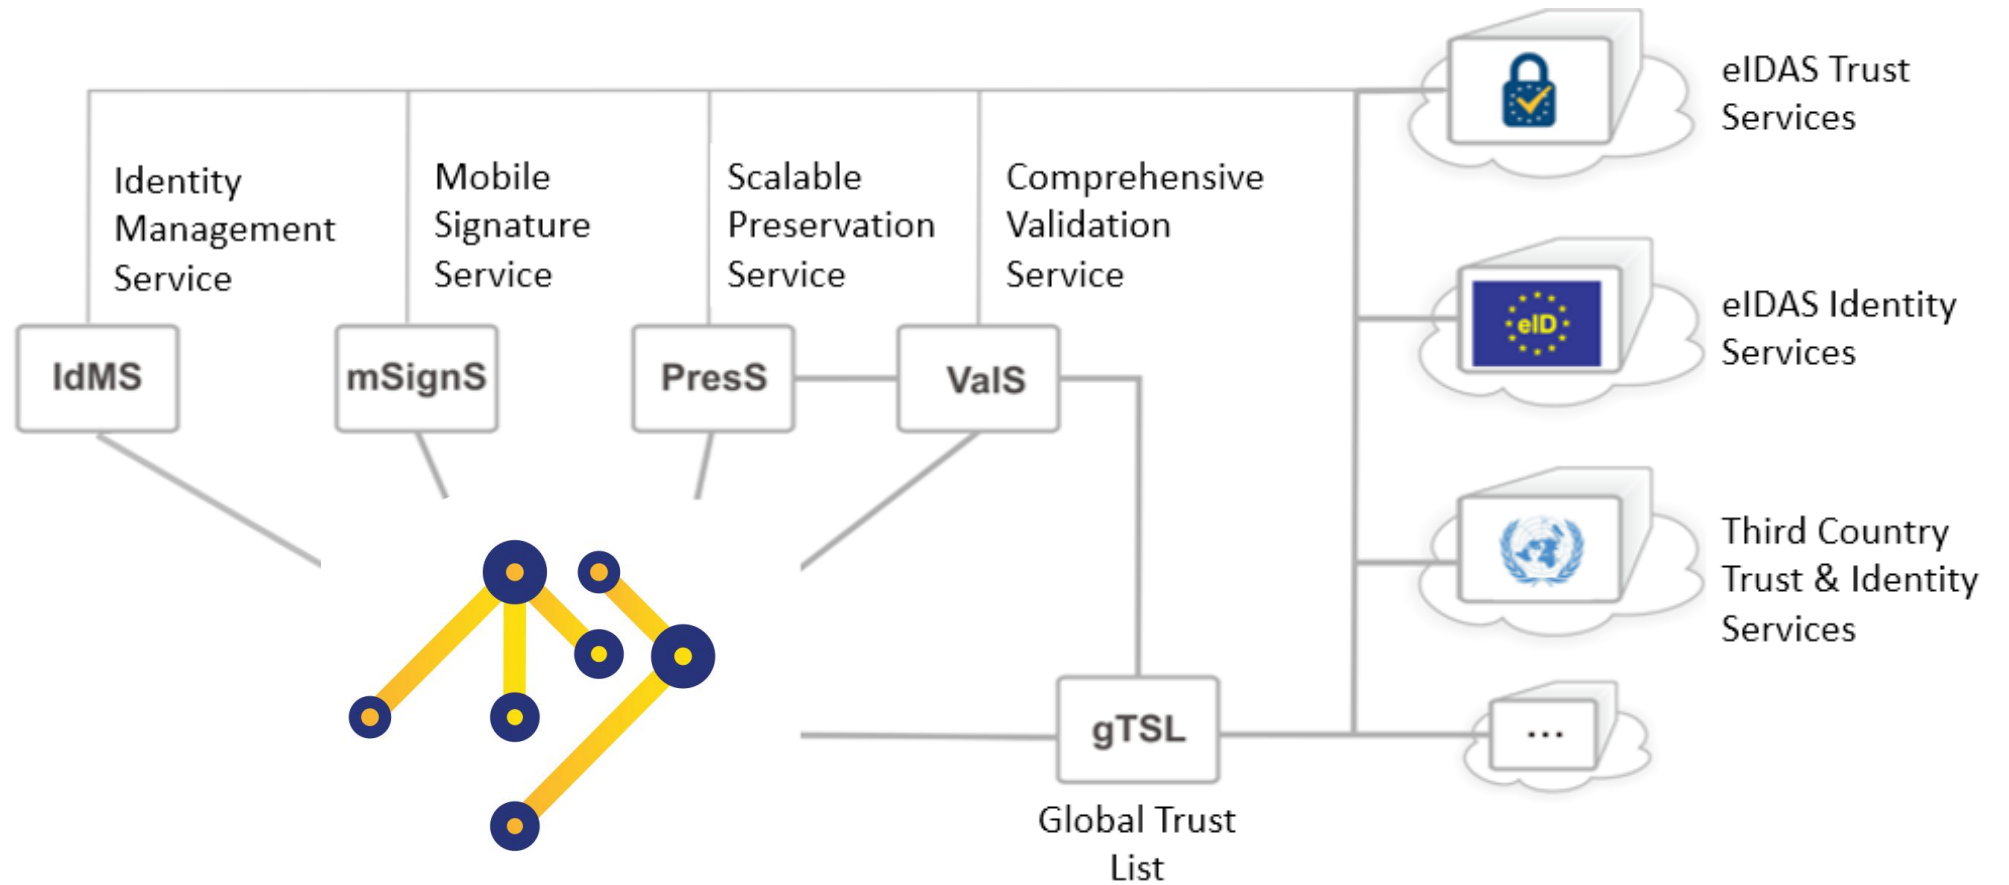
Identity Management Service

Mobile Signature Service

Scalable Preservation Service

Comprehensive Validation Service

eIDAS Trust Services

eIDAS Identity Services

Third Country Trust & Identity Services

IdMS

mSignS

PresS

ValS

eID

...

gTSL

Global Trust List